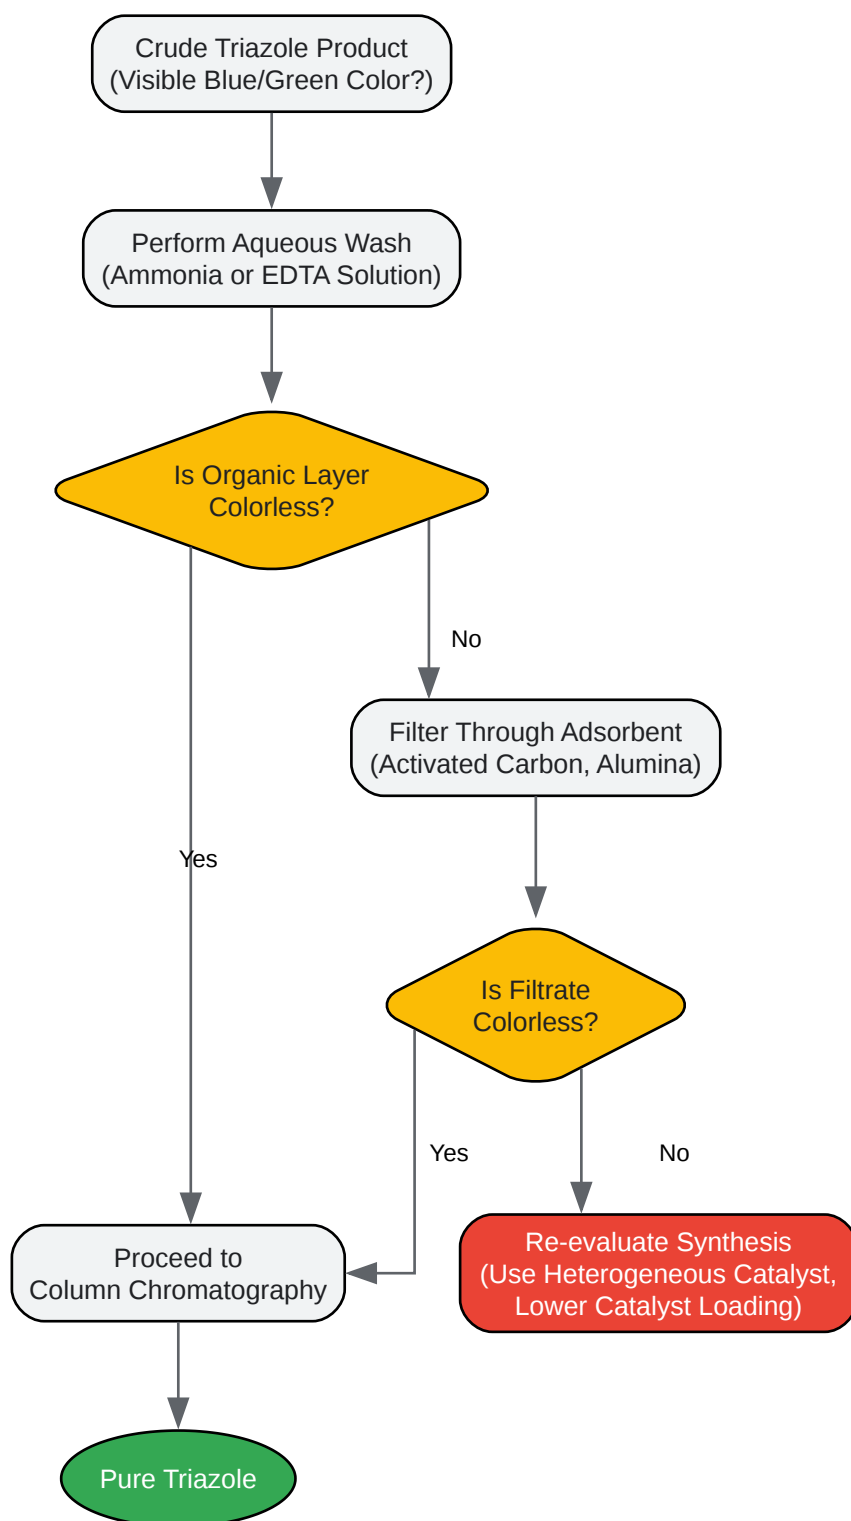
Crude Triazole Product
(Visible Blue/Green Color?)

Perform Aqueous Wash
(Ammonia or EDTA Solution)

Is Organic Layer
Colorless?

No

Filter Through Adsorbent
(Activated Carbon, Alumina)

Yes

Is Filtrate
Colorless?

Yes

No

Proceed to
Column Chromatography

Re-evaluate Synthesis
(Use Heterogeneous Catalyst,
Lower Catalyst Loading)

Pure Triazole